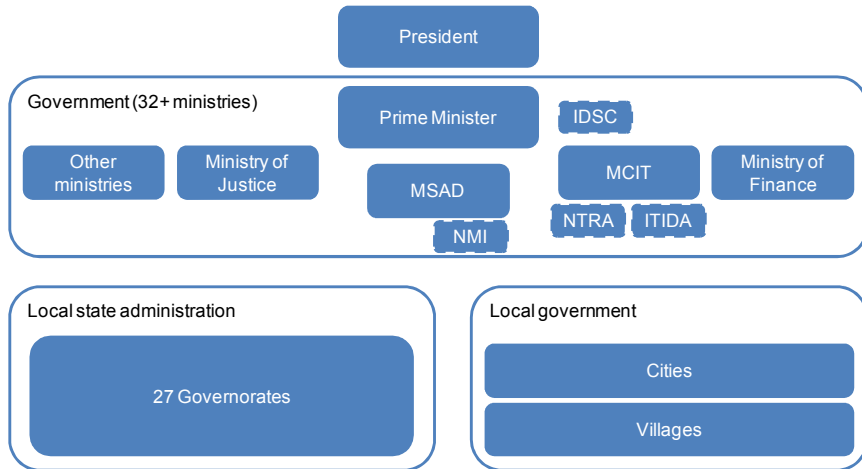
President

Government (32+ ministries)

Prime Minister

IDSC

Other ministries

Ministry of Justice

MSAD

NMI

MCIT

NTRA

ITIDA

Ministry of Finance

Local state administration

27 Governorates

Local government

Cities

Villages